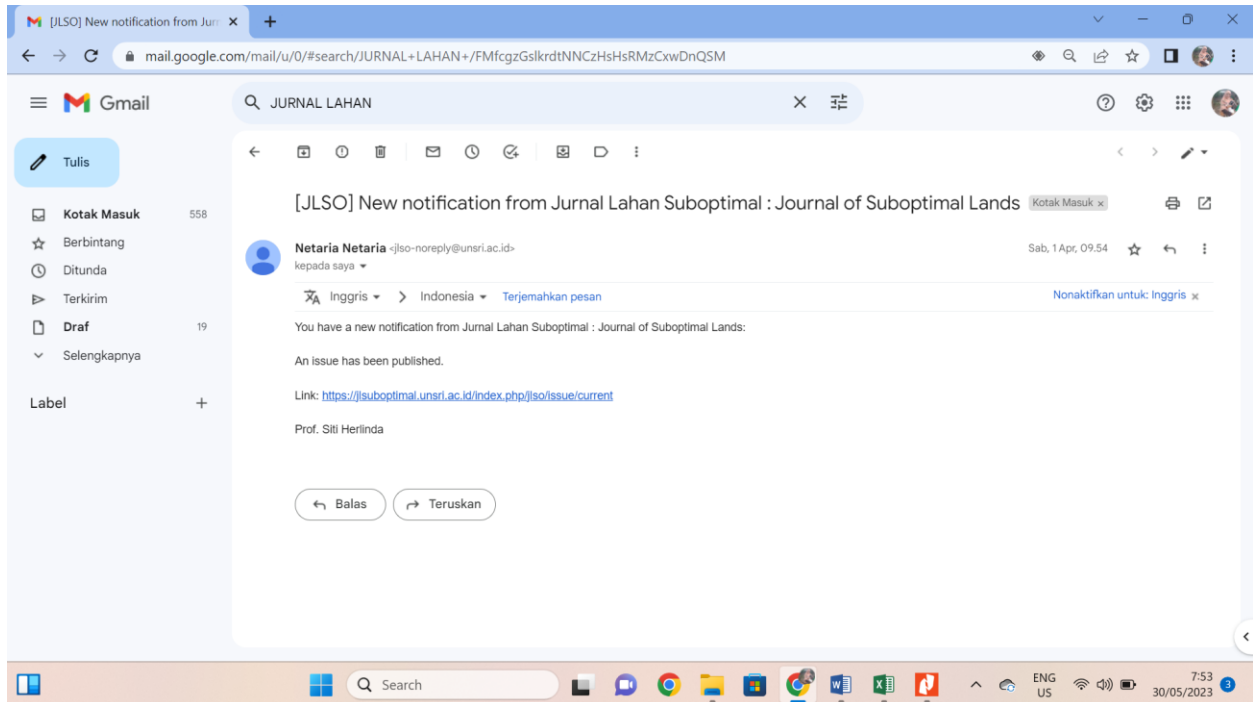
[JLSO] New notification from Jurn ×

mail.google.com/mail/u/0/#search/JURNAL+LAHAN+/FMfcgzGslkrdtNNCzHsHsRMzCxwDnQSM

Gmail

JURNAL LAHAN

Tulis

Kotak Masuk 558
Berbintang
Ditunda
Terkirim
Draf 19
Selengkapnya

Label +

[JLSO] New notification from Jurnal Lahan Suboptimal : Journal of Suboptimal Lands Kotak Masuk ×

Netaria Netaria <jlso-noreply@unsri.ac.id>
kepada saya

Sab, 1 Apr, 09.54

Inggris > Indonesia Terjemahkan pesan

Nonaktifkan untuk: Inggris ×

You have a new notification from Jurnal Lahan Suboptimal : Journal of Suboptimal Lands:

An issue has been published.

Link: https://jlsuboptimal.unsri.ac.id/index.php/jlso/issue/current

Prof. Siti Herlinda

Balas Teruskan

Search

ENG US

7:53
30/05/2023